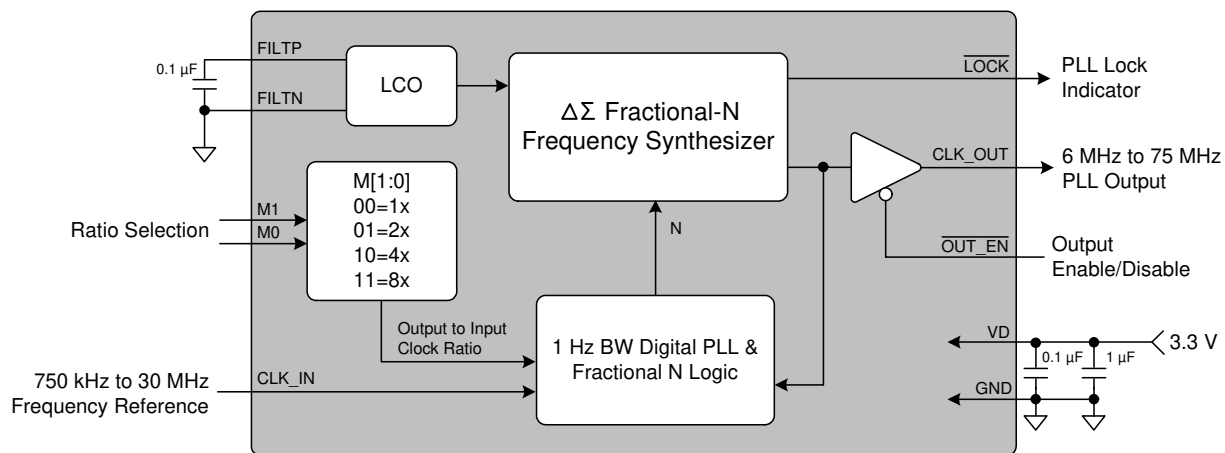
0.1 µF

FILTP

FILTN

LCO

$\Delta\Sigma$ Fractional-N Frequency Synthesizer

$\overline{LOCK}$

PLL Lock Indicator

CLK_OUT

6 MHz to 75 MHz PLL Output

Ratio Selection

M1

M0

M[1:0]
00=1x
01=2x
10=4x
11=8x

N

$\overline{OUT\_EN}$

Output Enable/Disable

Output to Input Clock Ratio

1 Hz BW Digital PLL & Fractional N Logic

VD

3.3 V

0.1 µF

1 µF

GND

CLK_IN

750 kHz to 30 MHz Frequency Reference